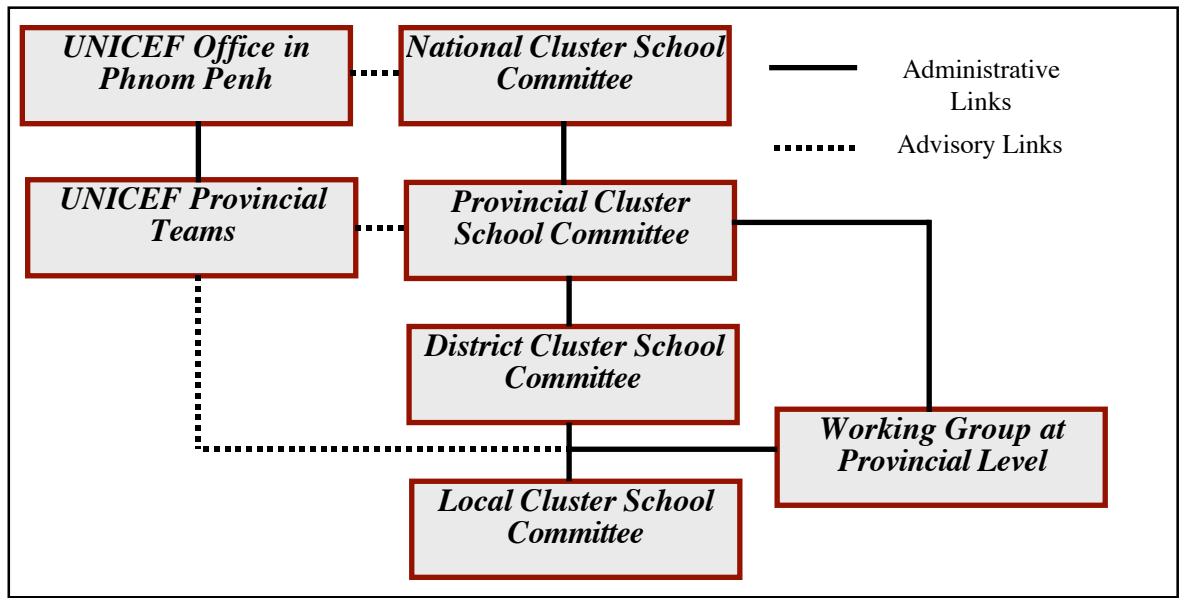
UNICEF Office in Phnom Penh

National Cluster School Committee

Administrative Links

Advisory Links

UNICEF Provincial Teams

Provincial Cluster School Committee

District Cluster School Committee

Working Group at Provincial Level

Local Cluster School Committee